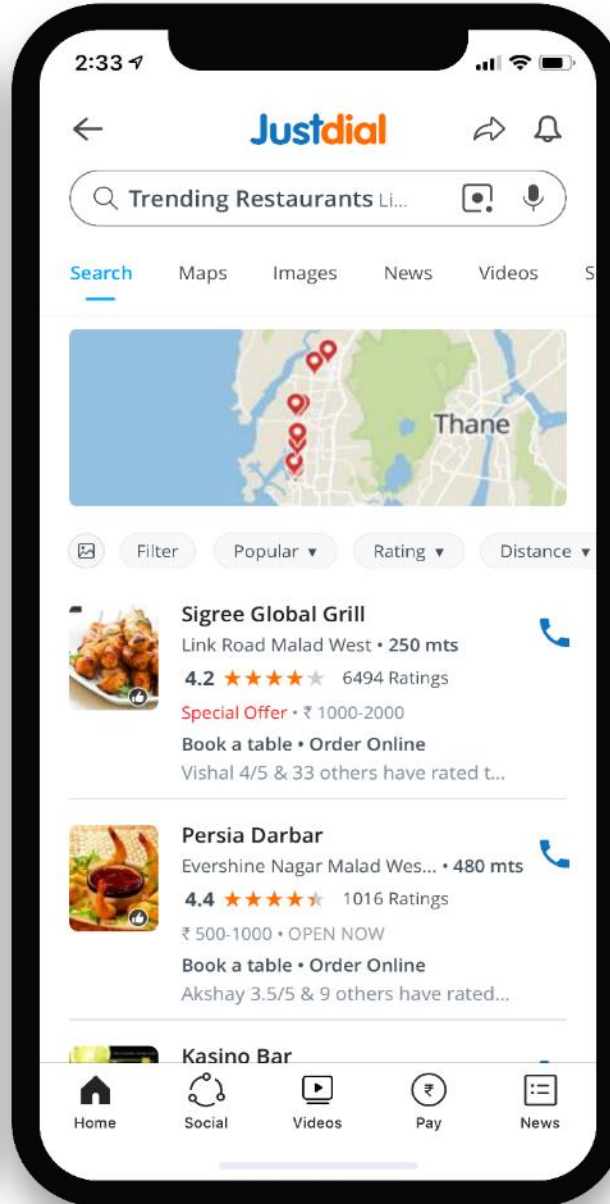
2:33

Justdial

Trending Restaurants Li...

Search Maps Images News Videos S

Thane

Filter Popular ▾ Rating ▾ Distance ▾

Sigree Global Grill
Link Road Malad West • 250 mts
4.2 ★★★★★ 6494 Ratings
Special Offer • ₹ 1000-2000
Book a table • Order Online
Vishal 4/5 & 33 others have rated t...

Persia Darbar
Evershine Nagar Malad Wes... • 480 mts
4.4 ★★★★★ 1016 Ratings
₹ 500-1000 • OPEN NOW
Book a table • Order Online
Akshay 3.5/5 & 9 others have rated...

Kasino Bar

Home Social Videos Pay News